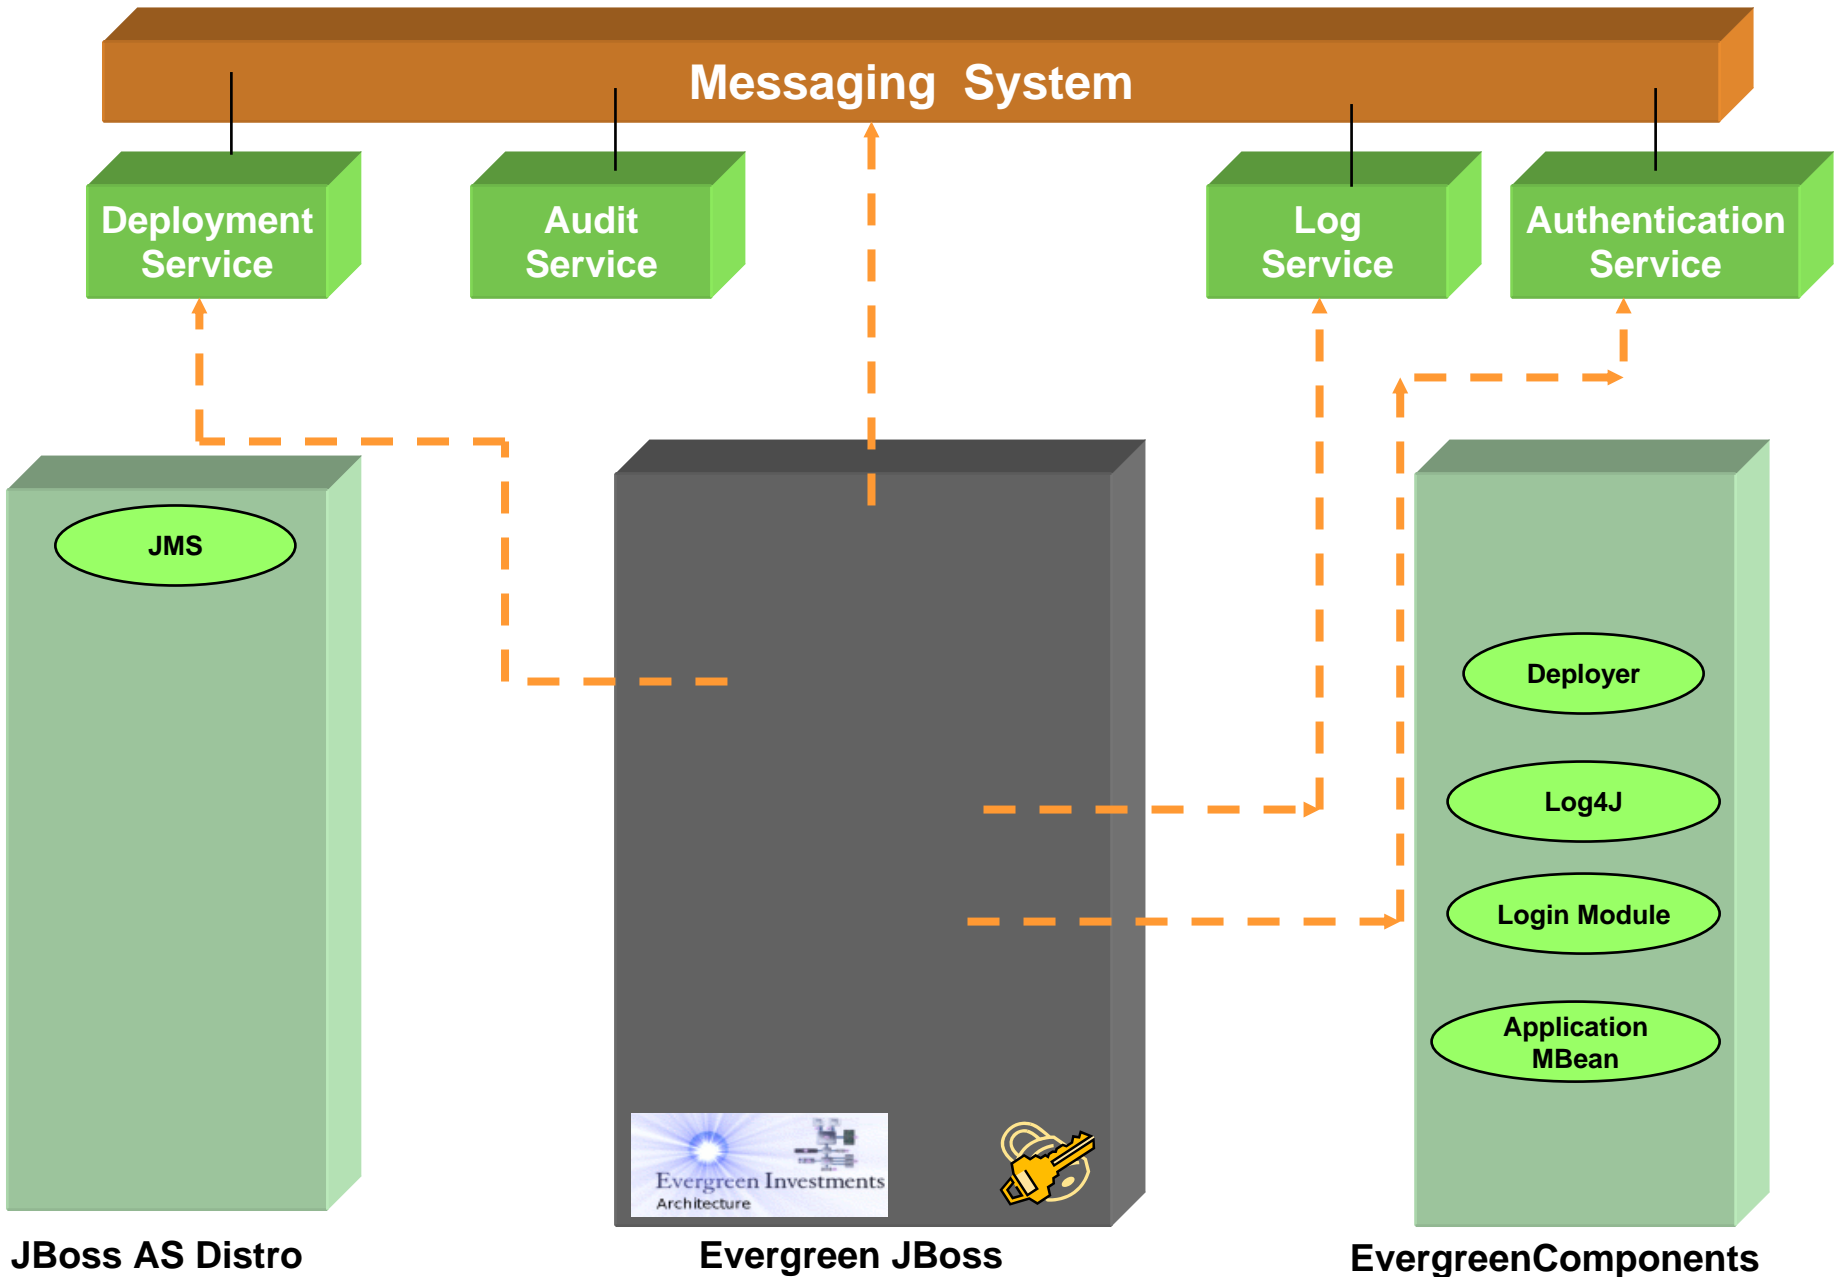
Messaging System

Deployment Service

Audit Service

Log Service

Authentication Service

JMS

Deployer

Log4J

Login Module

Application MBean

Evergreen Investments
Architecture

JBoss AS Distro

Evergreen JBoss

EvergreenComponents